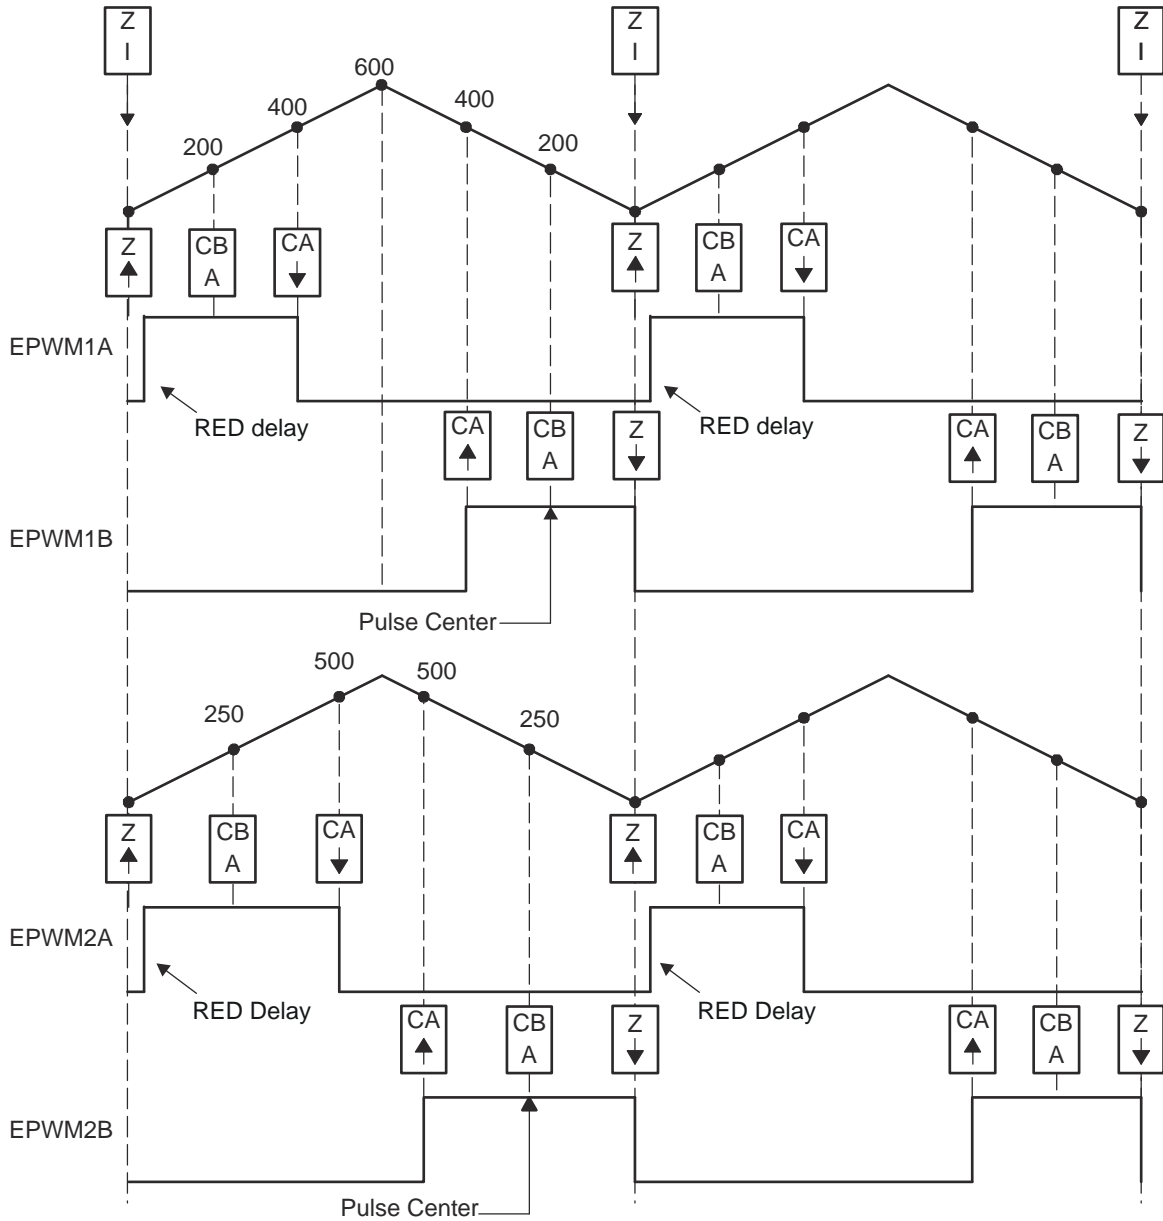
Z
I

Z
I

Z
I

600

400

400

200

200

Z

CB
A

CA

Z

CB
A

CA

EPWM1A

RED delay

RED delay

CA

CB
A

Z

CA

CB
A

Z

EPWM1B

Pulse Center

500

500

250

250

Z

CB
A

CA

Z

CB
A

CA

EPWM2A

RED Delay

RED Delay

CA

CB
A

Z

CA

CB
A

Z

EPWM2B

Pulse Center